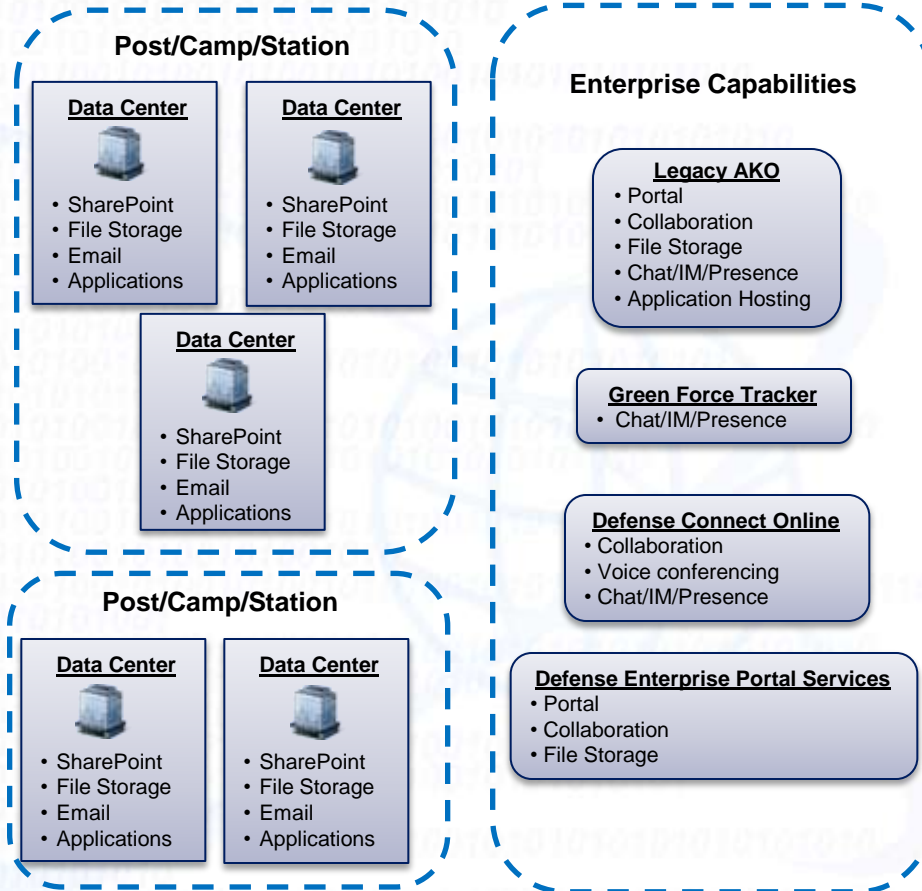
Post/Camp/Station

Data Center
• SharePoint
• File Storage
• Email
• Applications

Data Center
• SharePoint
• File Storage
• Email
• Applications

Data Center
• SharePoint
• File Storage
• Email
• Applications

Post/Camp/Station

Data Center
• SharePoint
• File Storage
• Email
• Applications

Data Center
• SharePoint
• File Storage
• Email
• Applications

Enterprise Capabilities

Legacy AKO
• Portal
• Collaboration
• File Storage
• Chat/IM/Presence
• Application Hosting

Green Force Tracker
• Chat/IM/Presence

Defense Connect Online
• Collaboration
• Voice conferencing
• Chat/IM/Presence

Defense Enterprise Portal Services
• Portal
• Collaboration
• File Storage